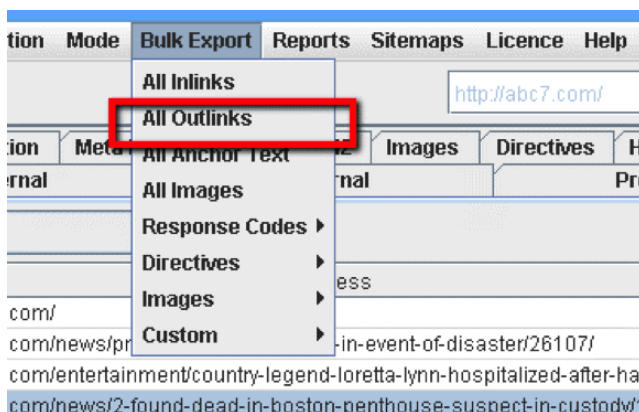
tion Mode Bulk Export Reports Sitemaps Licence Help

All Inlinks
All Outlinks
All Anchor Text
All Images
Response Codes ▸
Directives ▸
Images ▸
Custom ▸

http://abc7.com/

tion Meta Images Directives H
rnal rnal Pr

ess

com/
com/news/pr -in-event-of-disaster/26107/
com/entertainment/country-legend-loretta-lynn-hospitalized-after-ha
com/news/2-found-dead-in-boston-penthouse-suspect-in-custody/